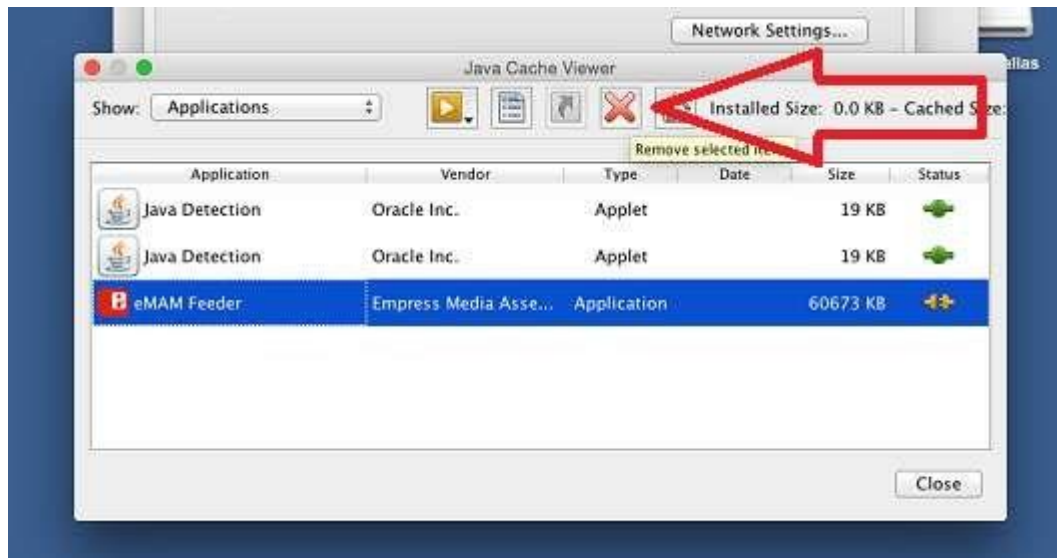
Network Settings...

ellas

Java Cache Viewer

Show: Applications

Installed Size: 0.0 KB - Cached S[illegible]

Remove selected ite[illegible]

| Application | Vendor | Type | Date | Size | Status |
|---|---|---|---|---|---|
| Java Detection | Oracle Inc. | Applet | | 19 KB | |
| Java Detection | Oracle Inc. | Applet | | 19 KB | |
| eMAM Feeder | Empress Media Asse... | Application | | 60673 KB | |

Close